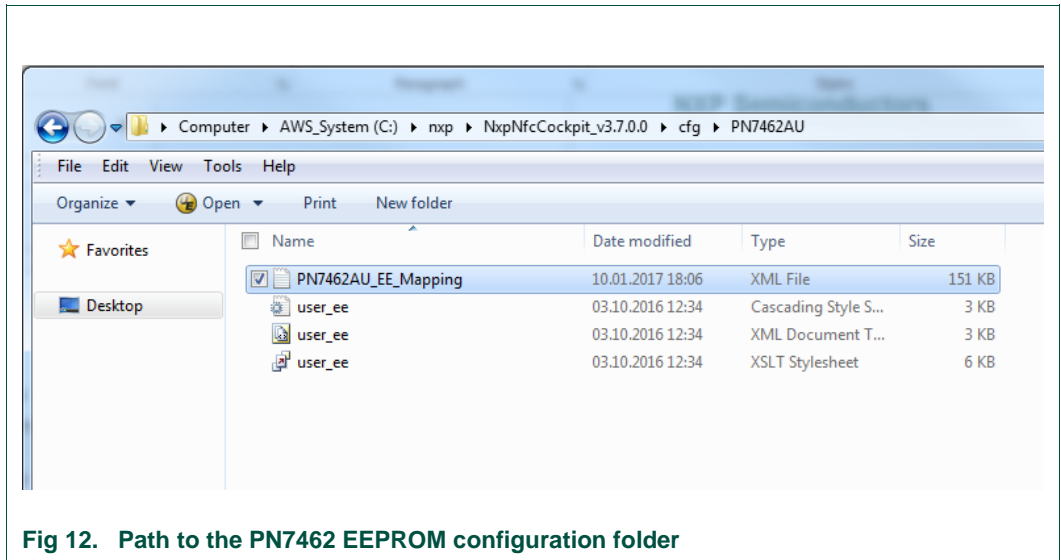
Computer ▸ AWS_System (C:) ▸ nxp ▸ NxpNfcCockpit_v3.7.0.0 ▸ cfg ▸ PN7462AU

File Edit View Tools Help

Organize ▾ Open ▾ Print New folder

Favorites

Desktop

| Name | Date modified | Type | Size |
|---|---|---|---|
| PN7462AU_EE_Mapping | 10.01.2017 18:06 | XML File | 151 KB |
| user_ee | 03.10.2016 12:34 | Cascading Style S... | 3 KB |
| user_ee | 03.10.2016 12:34 | XML Document T... | 3 KB |
| user_ee | 03.10.2016 12:34 | XSLT Stylesheet | 6 KB |

Fig 12. Path to the PN7462 EEPROM configuration folder